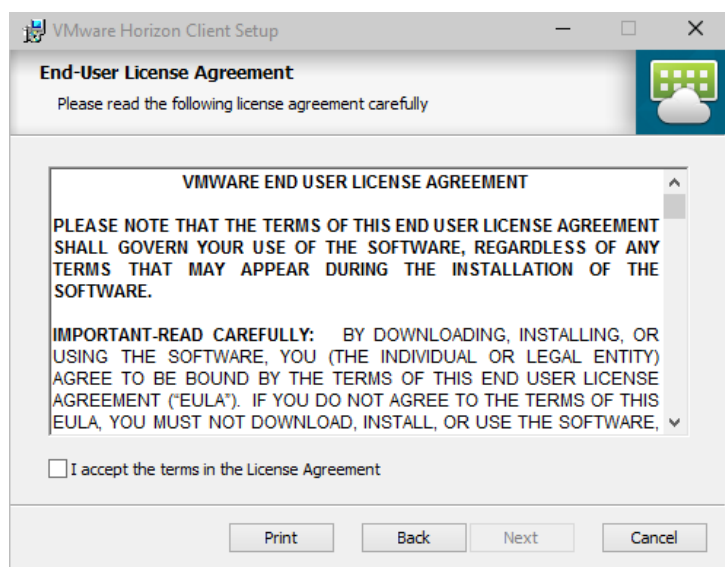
VMware Horizon Client Setup

End-User License Agreement

Please read the following license agreement carefully

VMWARE END USER LICENSE AGREEMENT

PLEASE NOTE THAT THE TERMS OF THIS END USER LICENSE AGREEMENT SHALL GOVERN YOUR USE OF THE SOFTWARE, REGARDLESS OF ANY TERMS THAT MAY APPEAR DURING THE INSTALLATION OF THE SOFTWARE.

IMPORTANT-READ CAREFULLY: BY DOWNLOADING, INSTALLING, OR USING THE SOFTWARE, YOU (THE INDIVIDUAL OR LEGAL ENTITY) AGREE TO BE BOUND BY THE TERMS OF THIS END USER LICENSE AGREEMENT ("EULA"). IF YOU DO NOT AGREE TO THE TERMS OF THIS EULA, YOU MUST NOT DOWNLOAD, INSTALL, OR USE THE SOFTWARE,

I accept the terms in the License Agreement

Print Back Next Cancel